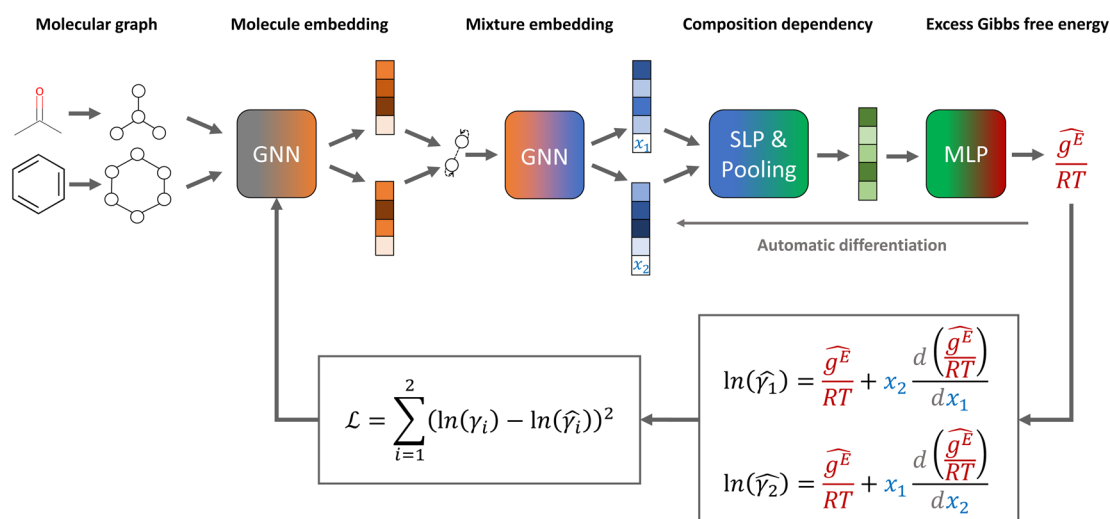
Molecular graph

Molecule embedding

Mixture embedding

Composition dependency

Excess Gibbs free energy

O

GNN

GNN

$x_1$

$x_2$

SLP & Pooling

MLP

$\widehat{\frac{g^E}{RT}}$

Automatic differentiation

$\ln(\widehat{\gamma_1}) = \widehat{\frac{g^E}{RT}} + x_2 \frac{d\left(\widehat{\frac{g^E}{RT}}\right)}{dx_1}$

$\ln(\widehat{\gamma_2}) = \widehat{\frac{g^E}{RT}} + x_1 \frac{d\left(\widehat{\frac{g^E}{RT}}\right)}{dx_2}$

$\mathcal{L} = \sum_{i=1}^{2} (\ln(\gamma_i) - \ln(\widehat{\gamma_i}))^2$